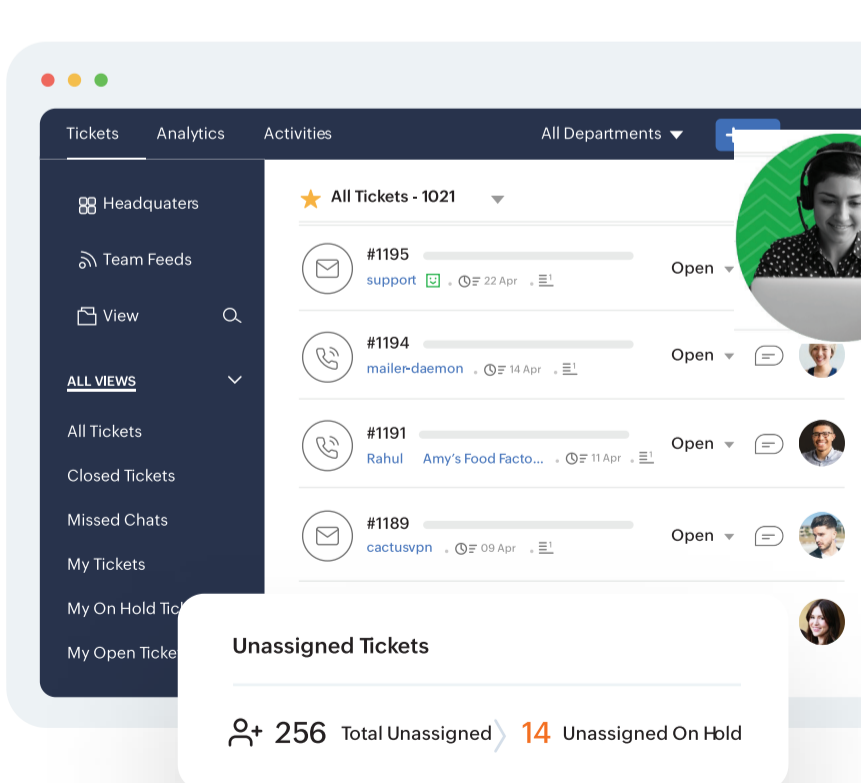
Tickets Analytics Activities All Departments

Headquaters

Team Feeds

View

ALL VIEWS

All Tickets

Closed Tickets

Missed Chats

My Tickets

My On Hold Tic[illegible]

My Open Ticke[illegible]

All Tickets - 1021

#1195
support 22 Apr 1
Open

#1194
mailer-daemon 14 Apr 1
Open

#1191
Rahul Amy's Food Facto... 11 Apr 1
Open

#1189
cactusvpn 09 Apr 1
Open

Unassigned Tickets

256 Total Unassigned 14 Unassigned On Hold